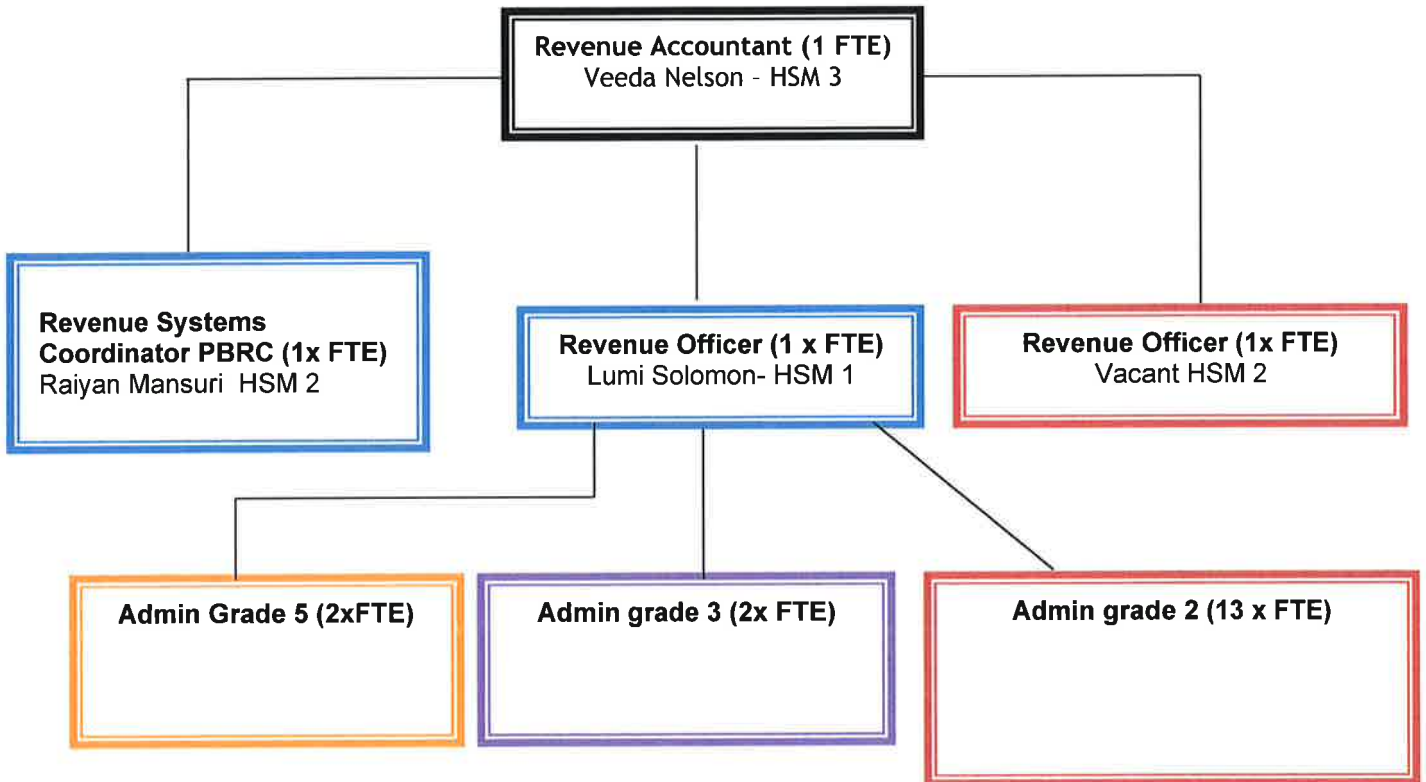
Revenue Accountant (1 FTE)
Veeda Nelson – HSM 3

Revenue Systems Coordinator PBRC (1x FTE)
Raiyan Mansuri HSM 2

Revenue Officer (1 x FTE)
Lumi Solomon- HSM 1

Revenue Officer (1x FTE)
Vacant HSM 2

Admin Grade 5 (2xFTE)

Admin grade 3 (2x FTE)

Admin grade 2 (13 x FTE)